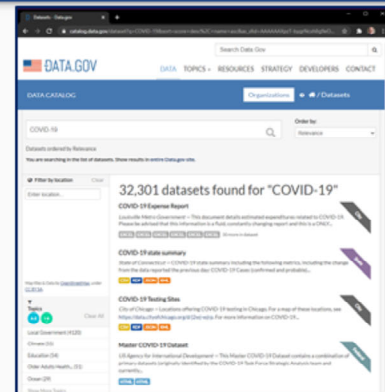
Datasets - Data.gov

catalog.data.gov/dataset?q=COVID-19

Search Data.Gov

DATA.GOV

DATA TOPICS RESOURCES STRATEGY DEVELOPERS CONTACT

DATA CATALOG

Organizations / Datasets

COVID-19

Order by:

Relevance

Datasets ordered by Relevance

You are searching in the list of datasets. Show results in entire Data.gov site.

Filter by location Clear

Enter location...

32,301 datasets found for "COVID-19"

COVID-19 Expense Report

Louisville Metro Government — This document details estimated expenditures related to COVID-19. Please be advised that this information is a fluid, constantly changing report and this is ONLY...

COVID-19 state summary

State of Connecticut — COVID-19 state summary including the following metrics, including the change from the total reported the previous day: COVID-19 Cases (confirmed and probable)...

COVID-19 Testing Sites

City of Chicago — Locations offering COVID-19 testing in Chicago. For a map of these locations, see https://data.cityofchicago.org/d/... For more information on COVID-19...

Master COVID-19 Dataset

US Agency for International Development — This Master COVID-19 Dataset contains a combination of primary datasets (originally identified by the COVID-19 Task Force Strategic Analysis team and currently)...

Topics

Local Government (4120)

Climate (33)

Education (14)

Older Adults Health... (11)

Ocean (29)

Show More Topics

Clear All

HTML

HTML